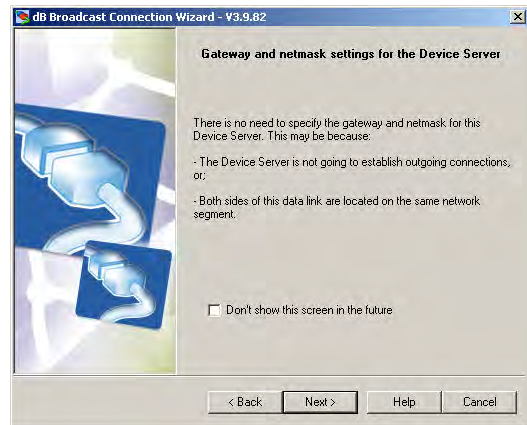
dB Broadcast Connection Wizard - V3.9.82

Gateway and netmask settings for the Device Server

There is no need to specify the gateway and netmask for this Device Server. This may be because:

- The Device Server is not going to establish outgoing connections, or;

- Both sides of this data link are located on the same network segment.

Don't show this screen in the future

< Back
Next >
Help
Cancel